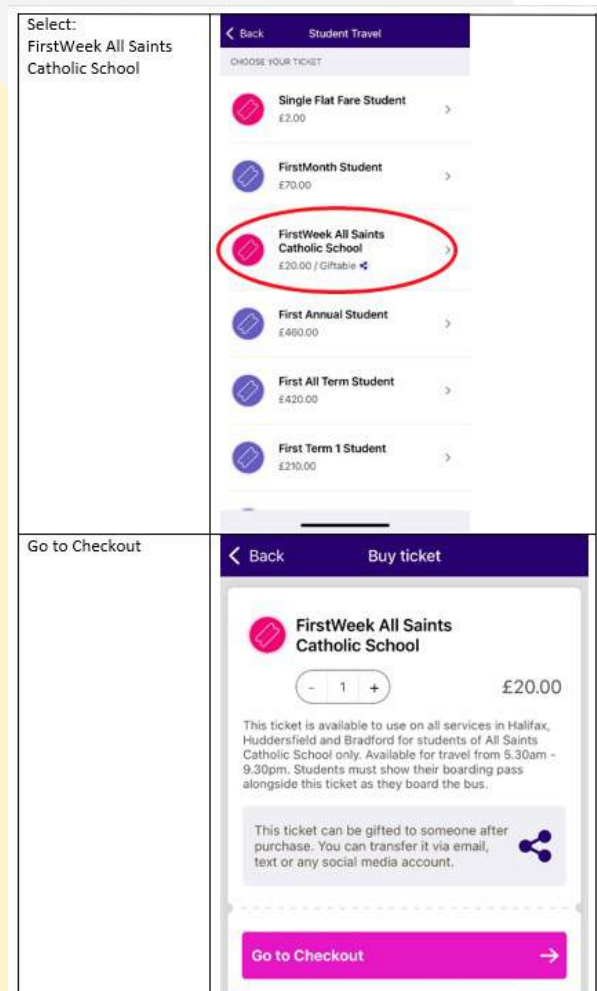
| | |
|---|---|
| Select: FirstWeek All Saints Catholic School | < Back Student Travel<br>CHOOSE YOUR TICKET<br>Single Flat Fare Student £2.00 ><br>FirstMonth Student £70.00 ><br>FirstWeek All Saints Catholic School £20.00 / Giftable ><br>First Annual Student £460.00 ><br>First All Term Student £420.00 ><br>First Term 1 Student £210.00 > |
| Go to Checkout | < Back Buy ticket<br>FirstWeek All Saints Catholic School<br>- 1 + £20.00<br>This ticket is available to use on all services in Halifax, Huddersfield and Bradford for students of All Saints Catholic School only. Available for travel from 5.30am - 9.30pm. Students must show their boarding pass alongside this ticket as they board the bus.<br>This ticket can be gifted to someone after purchase. You can transfer it via email, text or any social media account.<br>Go to Checkout → |